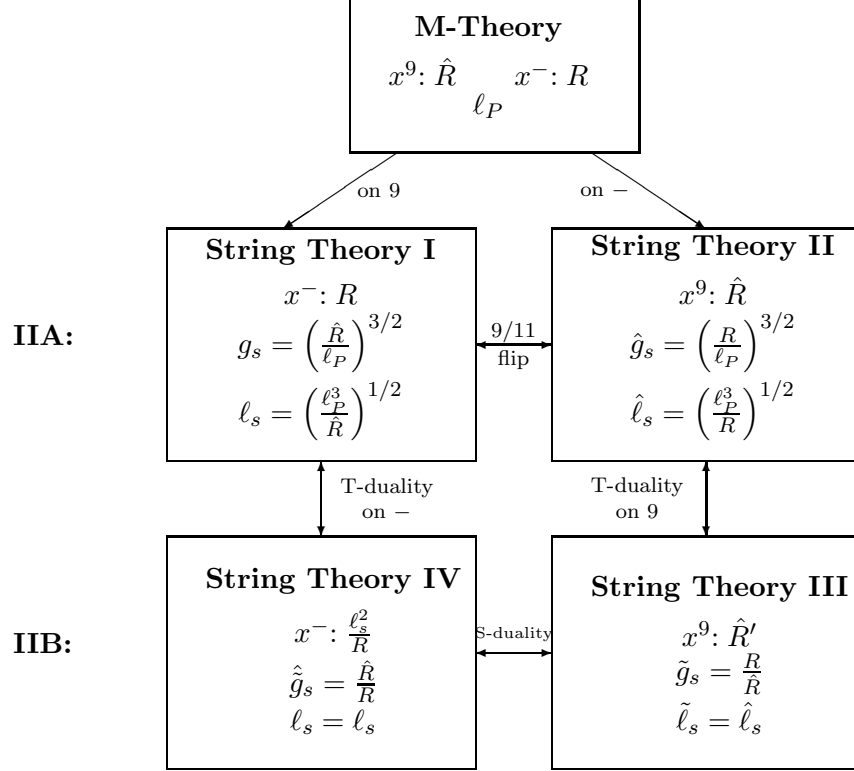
**M-Theory**
$x^9$: $\hat{R}$ $x^-$: $R$
$\ell_P$

on 9

on −

**String Theory I**
$x^-$: $R$
$g_s = \left(\frac{\hat{R}}{\ell_P}\right)^{3/2}$
$\ell_s = \left(\frac{\ell_P^3}{\hat{R}}\right)^{1/2}$

9/11 flip

**String Theory II**
$x^9$: $\hat{R}$
$\hat{g}_s = \left(\frac{R}{\ell_P}\right)^{3/2}$
$\hat{\ell}_s = \left(\frac{\ell_P^3}{R}\right)^{1/2}$

**IIA:**

T-duality on −

T-duality on 9

**IIB:**

**String Theory IV**
$x^-$: $\frac{\ell_s^2}{R}$
$\hat{\tilde{g}}_s = \frac{\hat{R}}{R}$
$\ell_s = \ell_s$

S-duality

**String Theory III**
$x^9$: $\hat{R}'$
$\tilde{g}_s = \frac{R}{\hat{R}}$
$\tilde{\ell}_s = \hat{\ell}_s$